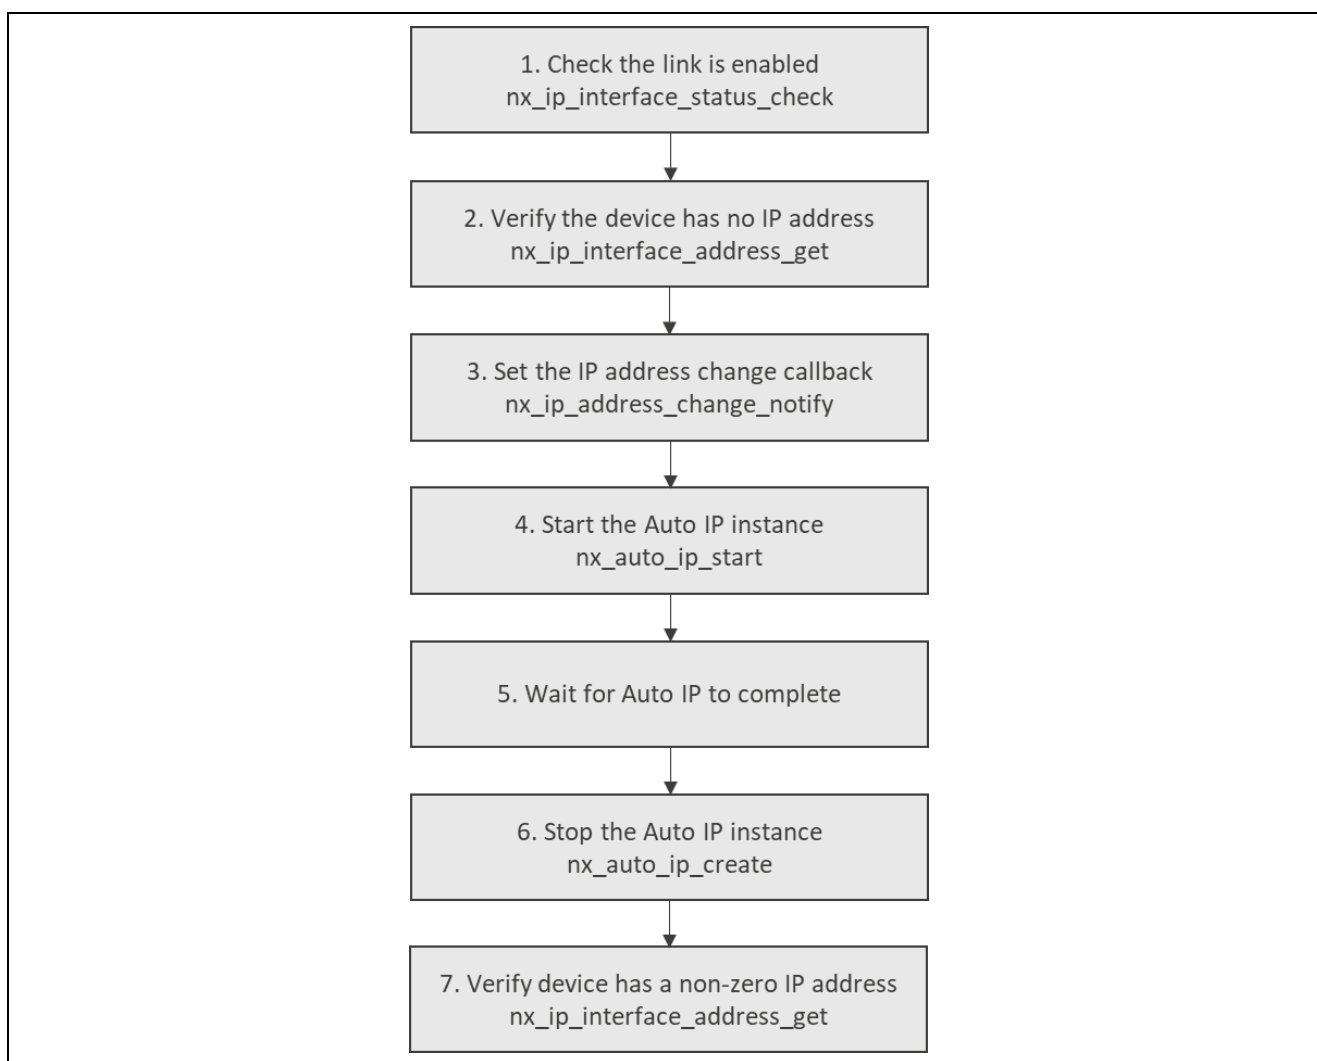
1. Check the link is enabled
nx_ip_interface_status_check

2. Verify the device has no IP address
nx_ip_interface_address_get

3. Set the IP address change callback
nx_ip_address_change_notify

4. Start the Auto IP instance
nx_auto_ip_start

5. Wait for Auto IP to complete

6. Stop the Auto IP instance
nx_auto_ip_create

7. Verify device has a non-zero IP address
nx_ip_interface_address_get